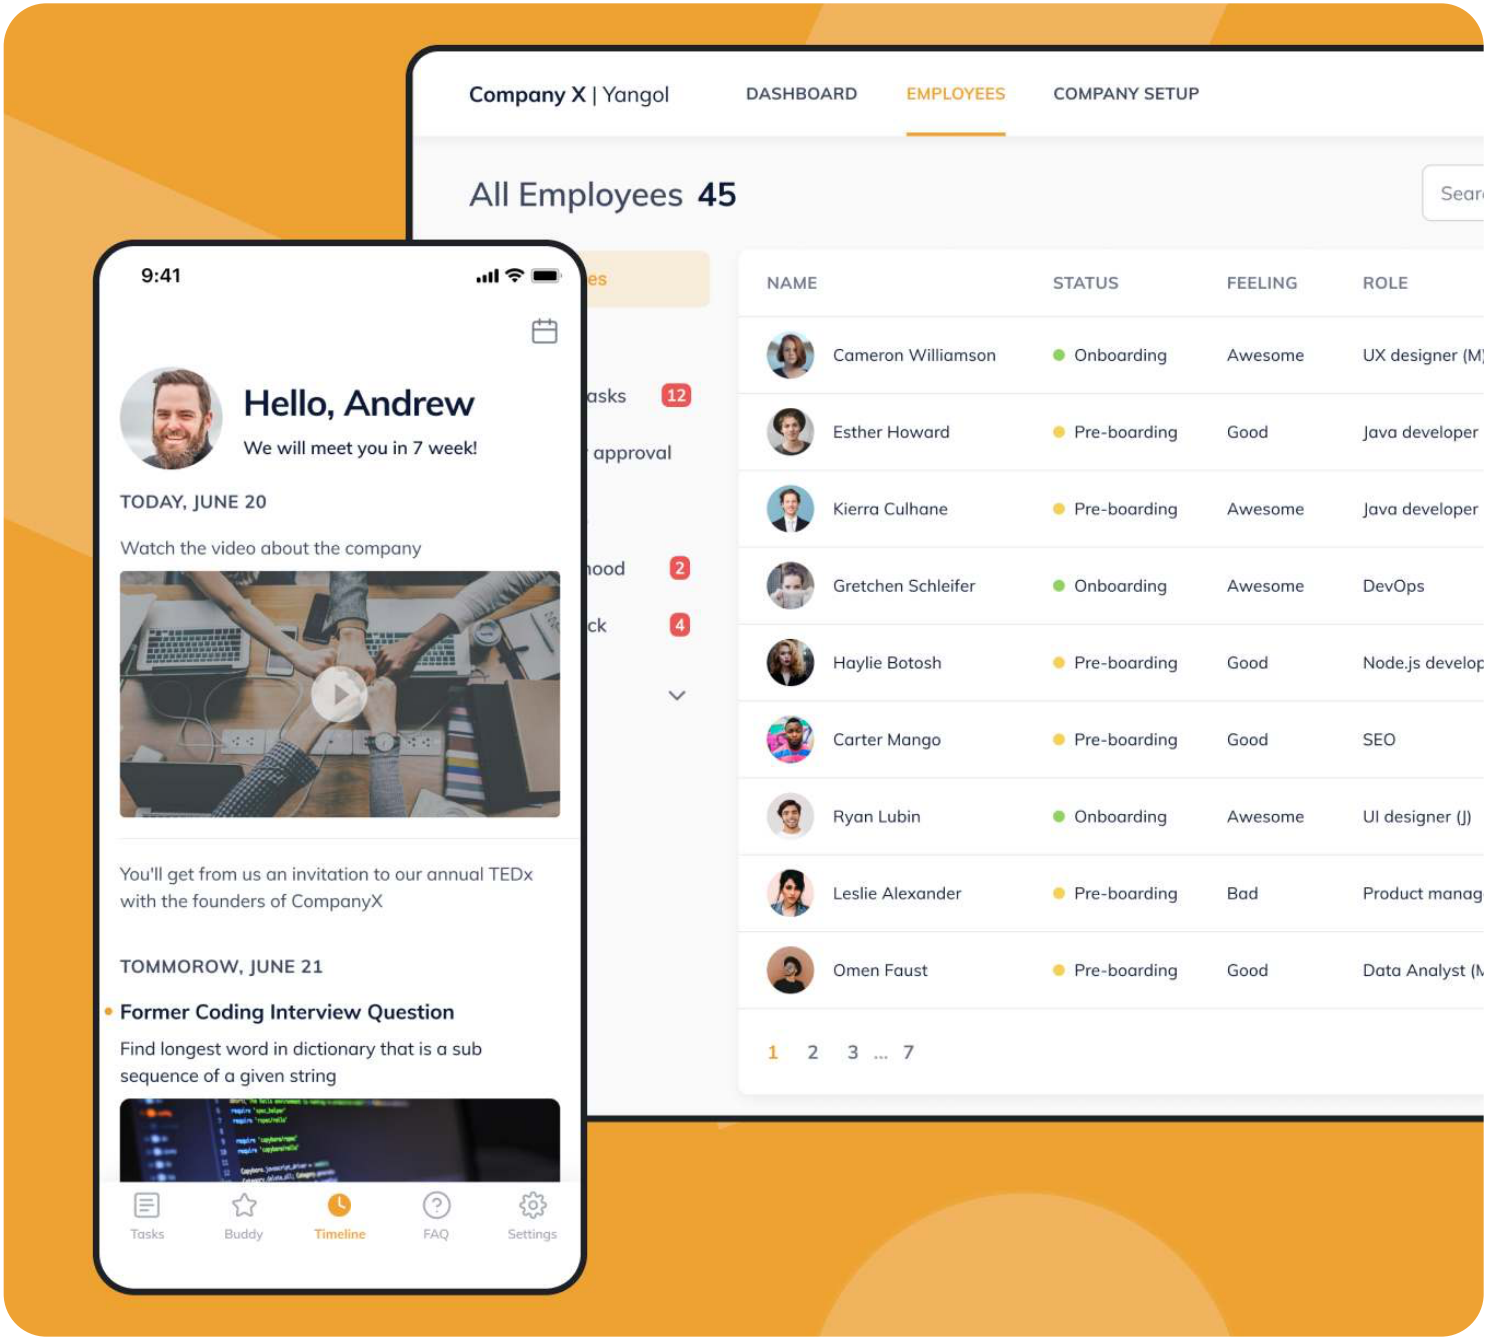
Company X | Yangol

DASHBOARD EMPLOYEES COMPANY SETUP

All Employees 45

Sear

es

asks 12

approval

hood 2

ck 4

| NAME | STATUS | FEELING | ROLE |
|---|---|---|---|
| Cameron Williamson | Onboarding | Awesome | UX designer (M) |
| Esther Howard | Pre-boarding | Good | Java developer |
| Kierra Culhane | Pre-boarding | Awesome | Java developer |
| Gretchen Schleifer | Onboarding | Awesome | DevOps |
| Haylie Botosh | Pre-boarding | Good | Node.js develop |
| Carter Mango | Pre-boarding | Good | SEO |
| Ryan Lubin | Onboarding | Awesome | UI designer (J) |
| Leslie Alexander | Pre-boarding | Bad | Product manag |
| Omen Faust | Pre-boarding | Good | Data Analyst (M |

1 2 3 ... 7

9:41

Hello, Andrew

We will meet you in 7 week!

TODAY, JUNE 20

Watch the video about the company

You'll get from us an invitation to our annual TEDx with the founders of CompanyX

TOMMOROW, JUNE 21

Former Coding Interview Question

Find longest word in dictionary that is a sub sequence of a given string

Tasks Buddy Timeline FAQ Settings